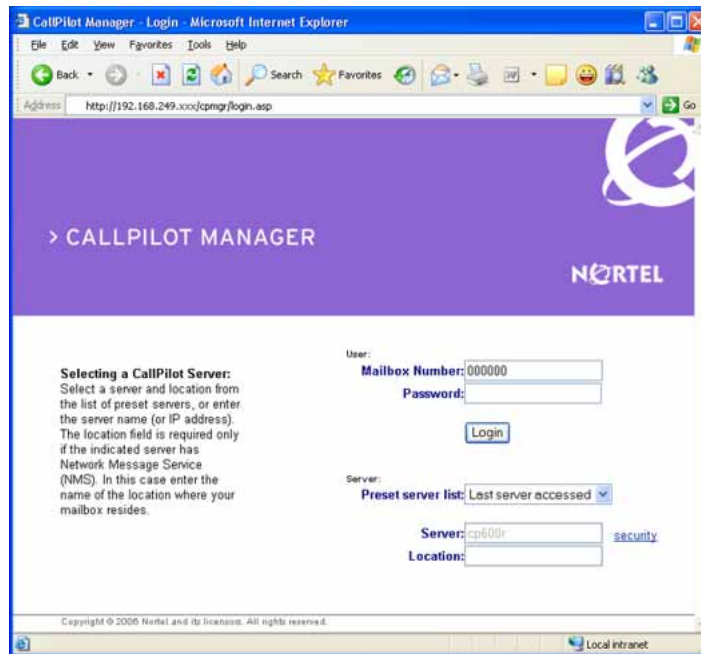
CallPilot Manager - Login - Microsoft Internet Explorer

File Edit View Favorites Tools Help

Back Search Favorites

Address http://192.168.249.xxx/cpmgr/login.asp Go

> CALLPILOT MANAGER

NORTEL

Selecting a CallPilot Server:
Select a server and location from the list of preset servers, or enter the server name (or IP address). The location field is required only if the indicated server has Network Message Service (NMS). In this case enter the name of the location where your mailbox resides.

User:
Mailbox Number: 000000
Password:

Login

Server:
Preset server list: Last server accessed

Server: cp600r security
Location:

Copyright © 2006 Nortel and its licensors. All rights reserved.

Local intranet